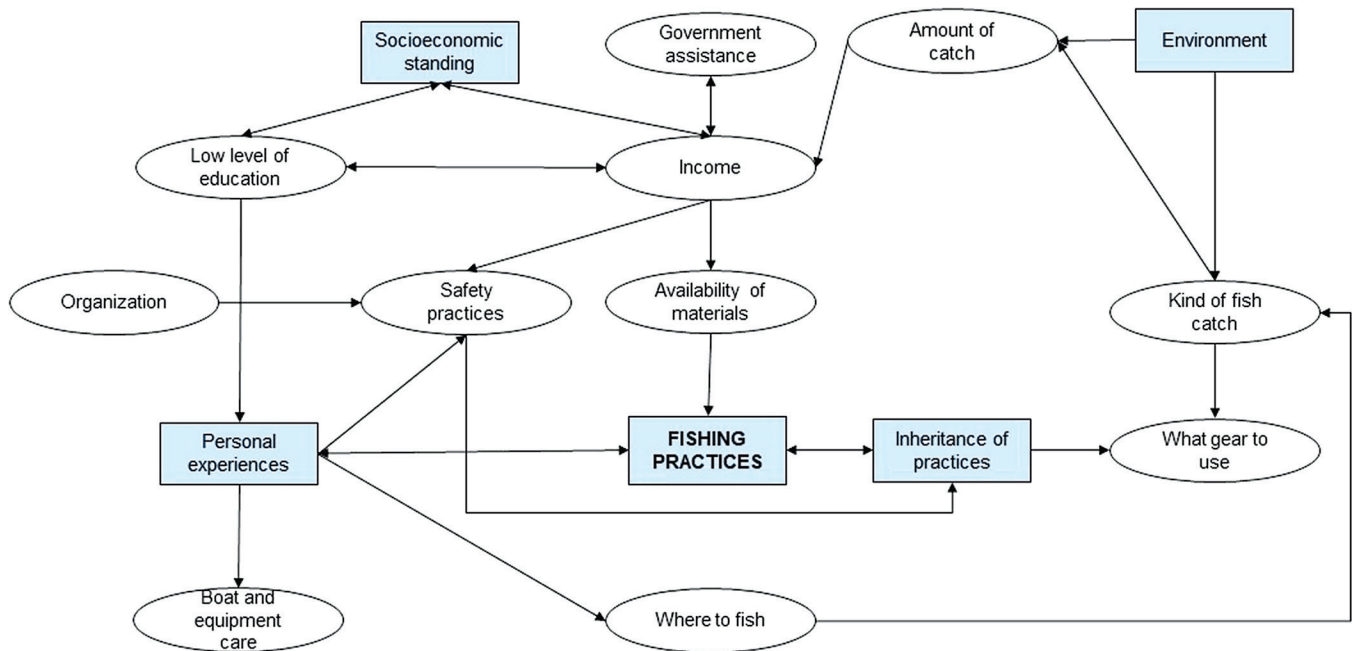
Socioeconomic standing

Government assistance

Amount of catch

Environment

Low level of education

Income

Organization

Safety practices

Availability of materials

Kind of fish catch

Personal experiences

FISHING PRACTICES

Inheritance of practices

What gear to use

Boat and equipment care

Where to fish